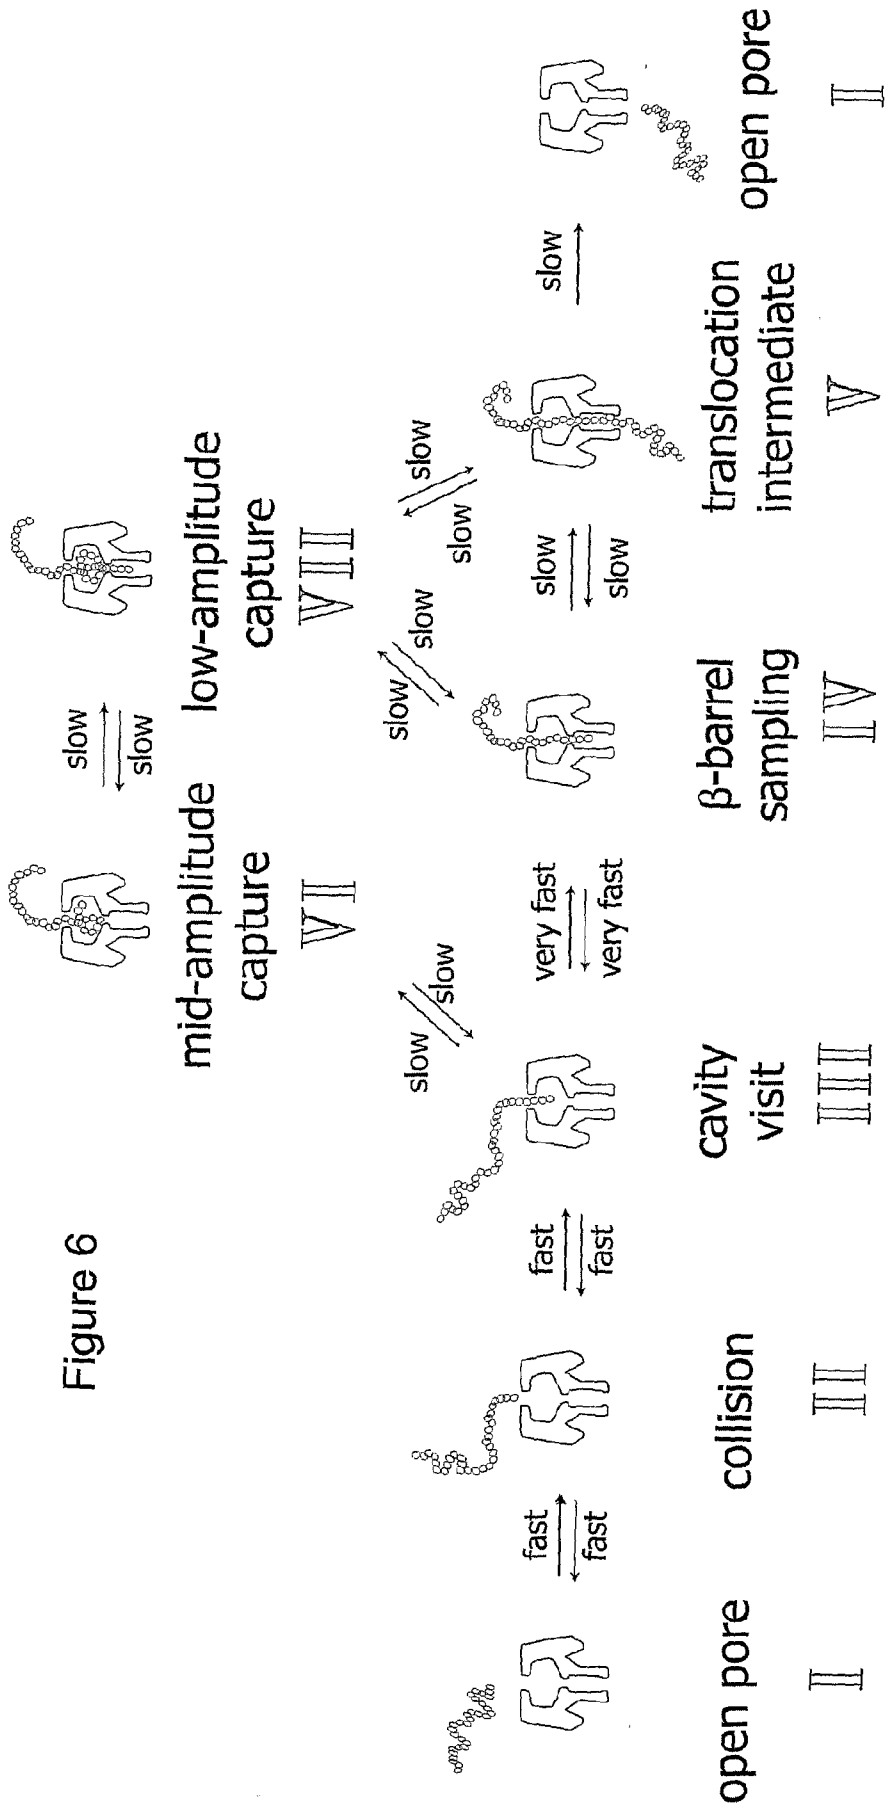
Figure 6

open pore
I

fast
fast

collision
II

fast
fast

cavity visit
III

slow
slow

mid-amplitude capture
VII

very fast
very fast

slow
slow

low-amplitude capture
VIII

slow
slow

β-barrel sampling
IV

slow
slow

slow
slow

translocation intermediate
V

slow

open pore
I